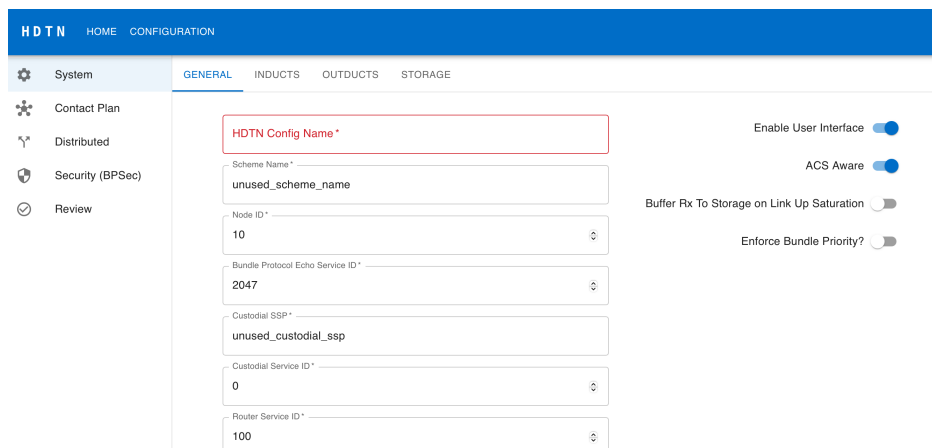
HDTN HOME CONFIGURATION

System
Contact Plan
Distributed
Security (BPSec)
Review

GENERAL INDUCTS OUTDUCTS STORAGE

HDTN Config Name *

Scheme Name *
unused_scheme_name

Node ID *
10

Bundle Protocol Echo Service ID *
2047

Custodial SSP *
unused_custodial_ssp

Custodial Service ID *
0

Router Service ID *
100

Enable User Interface

ACS Aware

Buffer Rx To Storage on Link Up Saturation

Enforce Bundle Priority?